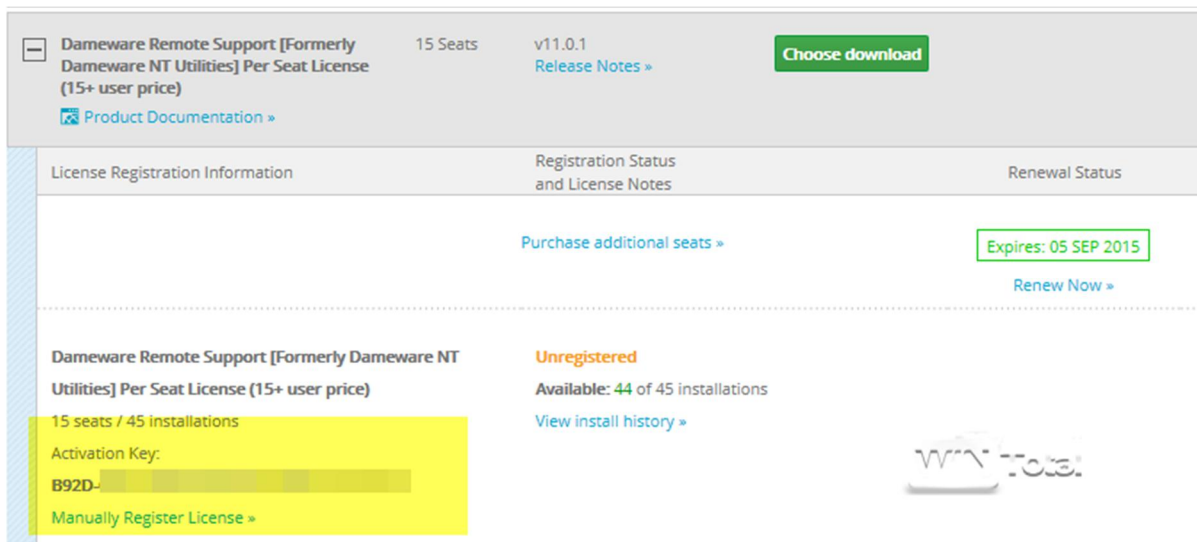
Dameware Remote Support [Formerly Dameware NT Utilities] Per Seat License (15+ user price)

15 Seats

v11.0.1

Release Notes »

Choose download

Product Documentation »

License Registration Information

Registration Status and License Notes

Renewal Status

Purchase additional seats »

Expires: 05 SEP 2015

Renew Now »

Dameware Remote Support [Formerly Dameware NT Utilities] Per Seat License (15+ user price)

15 seats / 45 installations

Activation Key:

B92D-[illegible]

Manually Register License »

Unregistered

Available: 44 of 45 installations

View install history »

WIN Tota!